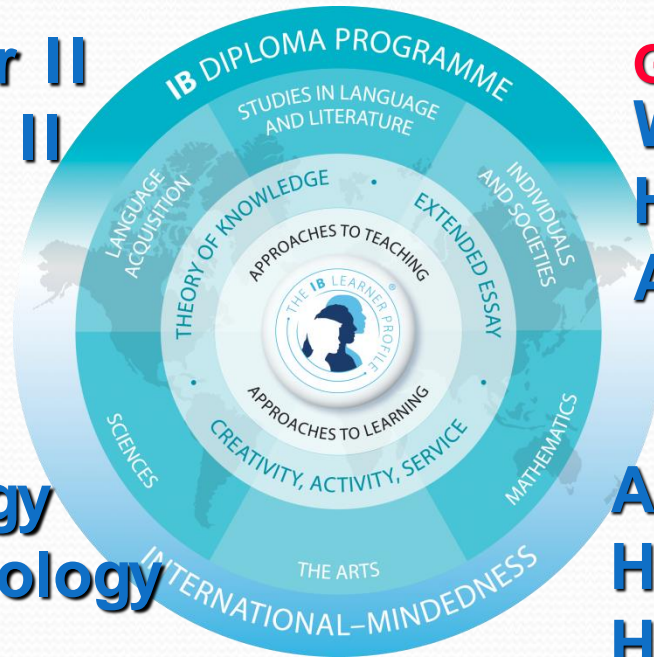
r II
II

gy
ology

IB DIPLOMA PROGRAMME

STUDIES IN LANGUAGE AND LITERATURE

LANGUAGE ACQUISITION

INDIVIDUALS AND SOCIETIES

THEORY OF KNOWLEDGE

EXTENDED ESSAY

APPROACHES TO TEACHING

THE IB LEARNER PROFILE

APPROACHES TO LEARNING

CREATIVITY, ACTIVITY, SERVICE

SCIENCES

MATHEMATICS

THE ARTS

INTERNATIONAL–MINDEDNESS

C
W
H
A

A
H
H